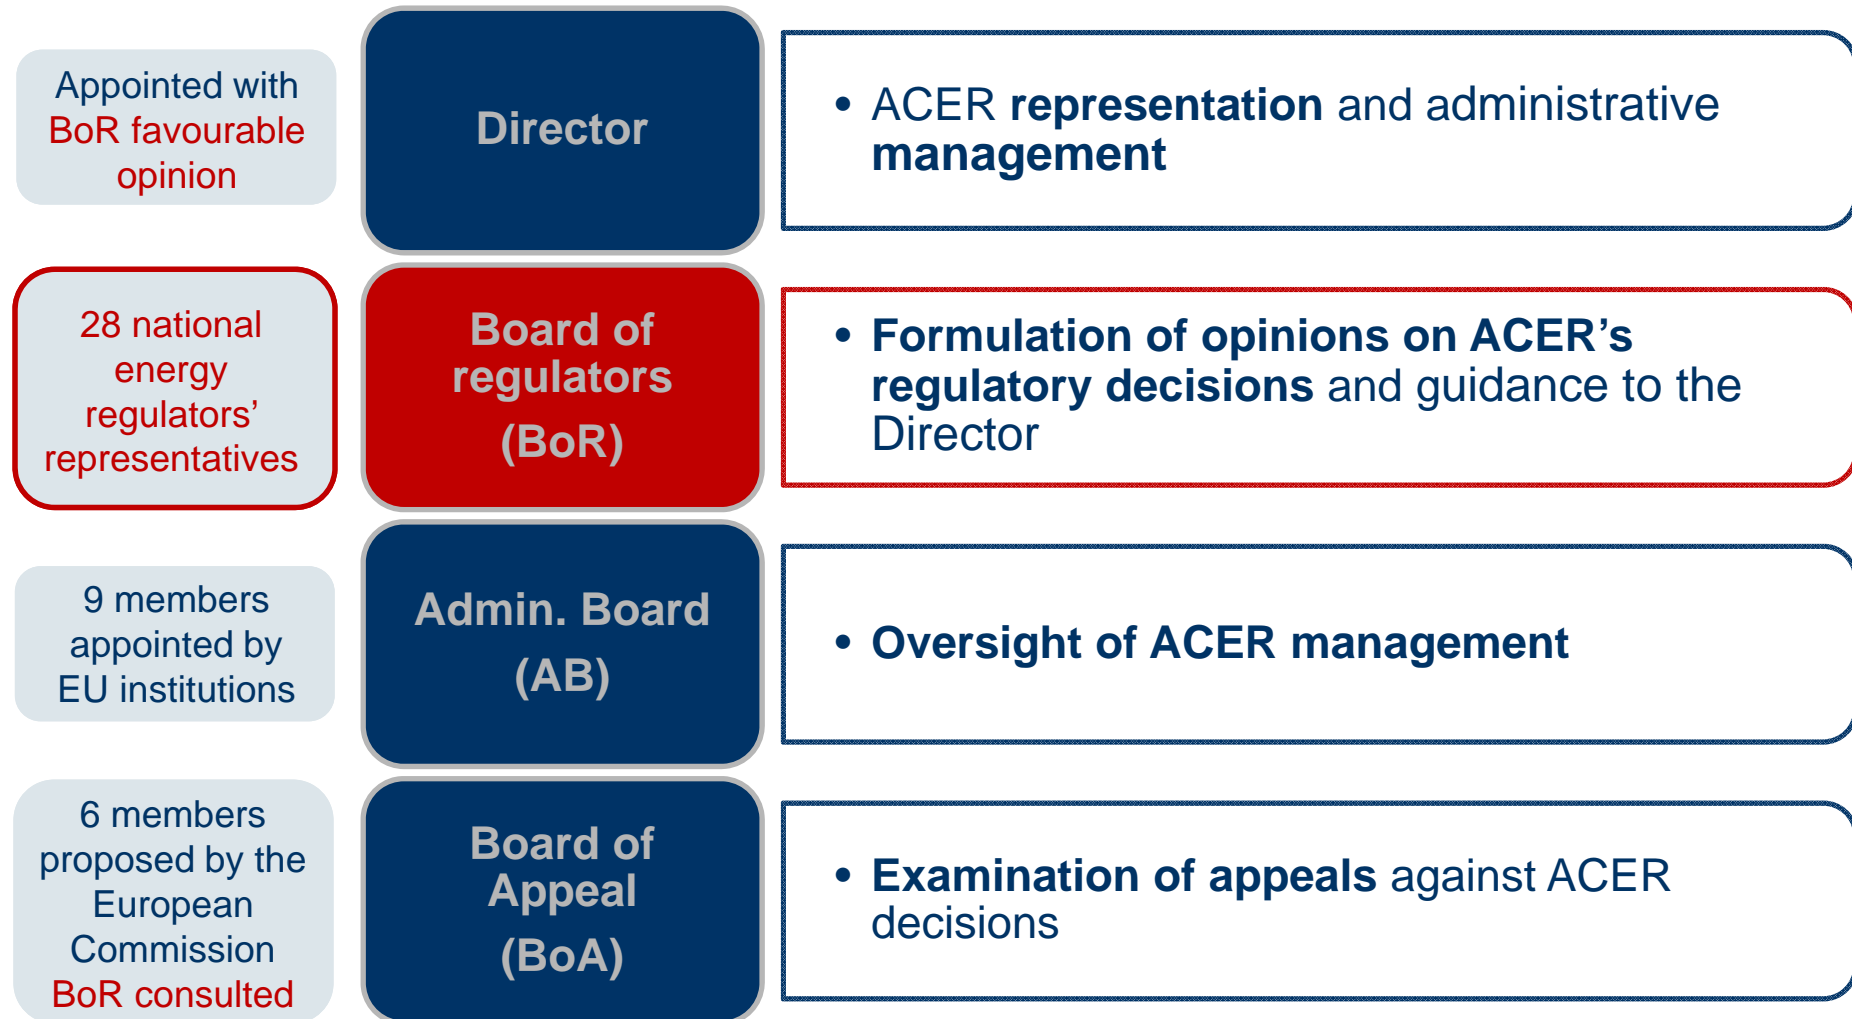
Appointed with BoR favourable opinion

Director

• ACER representation and administrative management

28 national energy regulators' representatives

Board of regulators (BoR)

• Formulation of opinions on ACER's regulatory decisions and guidance to the Director

9 members appointed by EU institutions

Admin. Board (AB)

• Oversight of ACER management

6 members proposed by the European Commission BoR consulted

Board of Appeal (BoA)

• Examination of appeals against ACER decisions